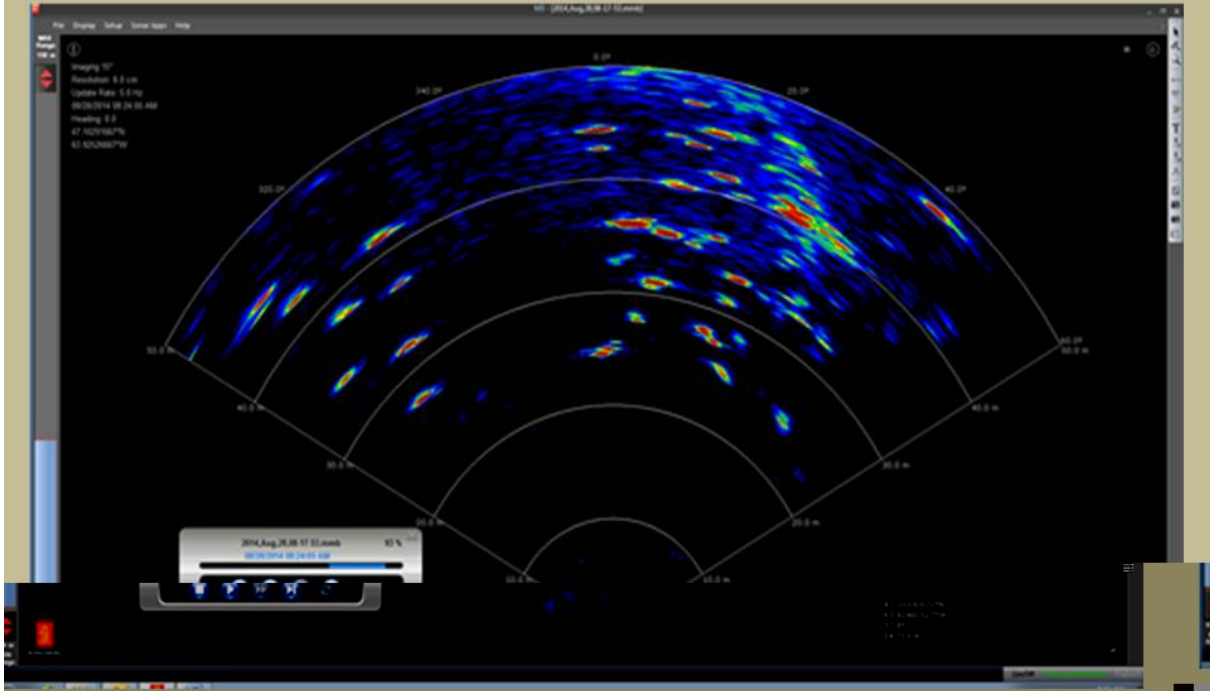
MS - [2014_Aug_28_08-17-53.mmb]

File Display Setup Sonar Apps Help

Imaging "0"
Resolution: 6.0 cm
Update Rate: 5.0 Hz
08/28/2014 08:24:05 AM
Heading: 0.0
47.1029166?N
63.9252666?W

0.0°
340.0°
20.0°
320.0°
40.0°
60.0 m
60.0°
50.0 m
40.0 m
40.0 m
30.0 m
30.0 m
20.0 m
20.0 m
10.0 m
10.0 m

2014_Aug_28_08-17-53.mmb 93 %
08/28/2014 08:24:05 AM